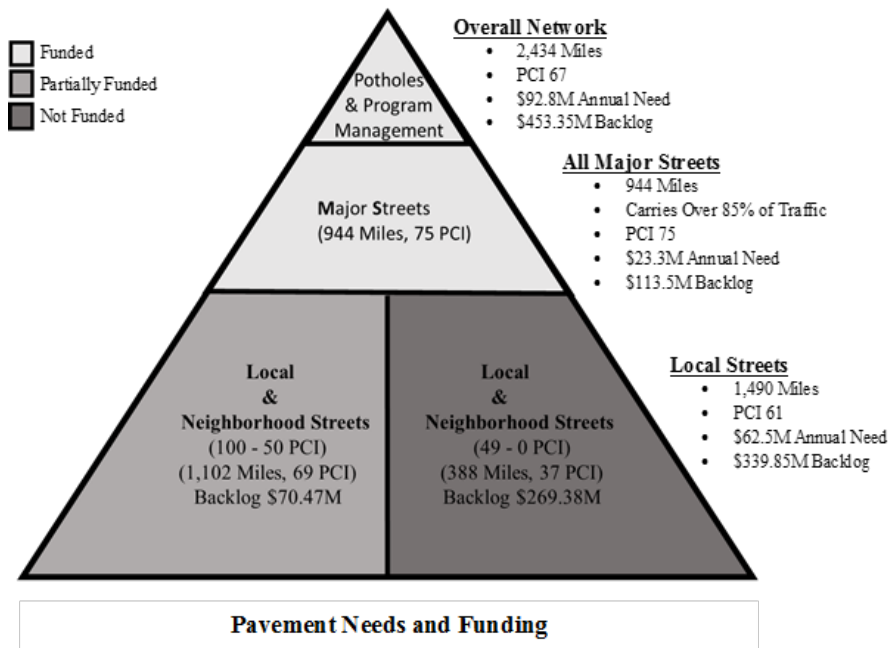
Funded
Partially Funded
Not Funded

Potholes & Program Management

Overall Network
- 2,434 Miles
- PCI 67
- $92.8M Annual Need
- $453.35M Backlog

Major Streets (944 Miles, 75 PCI)

All Major Streets
- 944 Miles
- Carries Over 85% of Traffic
- PCI 75
- $23.3M Annual Need
- $113.5M Backlog

Local & Neighborhood Streets (100 - 50 PCI) (1,102 Miles, 69 PCI) Backlog $70.47M

Local & Neighborhood Streets (49 - 0 PCI) (388 Miles, 37 PCI) Backlog $269.38M

Local Streets
- 1,490 Miles
- PCI 61
- $62.5M Annual Need
- $339.85M Backlog

Pavement Needs and Funding